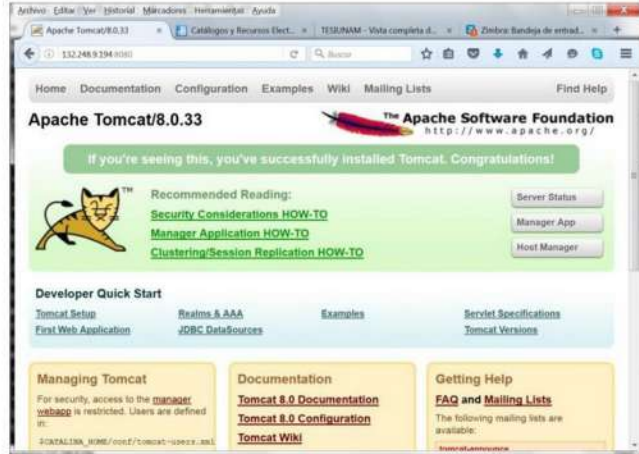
Archivo Editar Ver Historial Marcadores Herramientas Ayuda

Apache Tomcat/8.0.33 × Catálogos y Recursos Elect... × TESIUNAM - Vista completa d... × Zimbra: Bandeja de entrad... × +

132.248.9.194:8080 Buscar

Home Documentation Configuration Examples Wiki Mailing Lists Find Help

Apache Tomcat/8.0.33

The Apache Software Foundation
http://www.apache.org/

If you're seeing this, you've successfully installed Tomcat. Congratulations!

TM

Recommended Reading:
Security Considerations HOW-TO
Manager Application HOW-TO
Clustering/Session Replication HOW-TO

Server Status
Manager App
Host Manager

Developer Quick Start

Tomcat Setup
First Web Application
Realms & AAA
JDBC DataSources
Examples
Servlet Specifications
Tomcat Versions

Managing Tomcat
For security, access to the manager webapp is restricted. Users are defined in:
$CATALINA_HOME/conf/tomcat-users.xml

Documentation
Tomcat 8.0 Documentation
Tomcat 8.0 Configuration
Tomcat Wiki

Getting Help
FAQ and Mailing Lists
The following mailing lists are available:
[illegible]